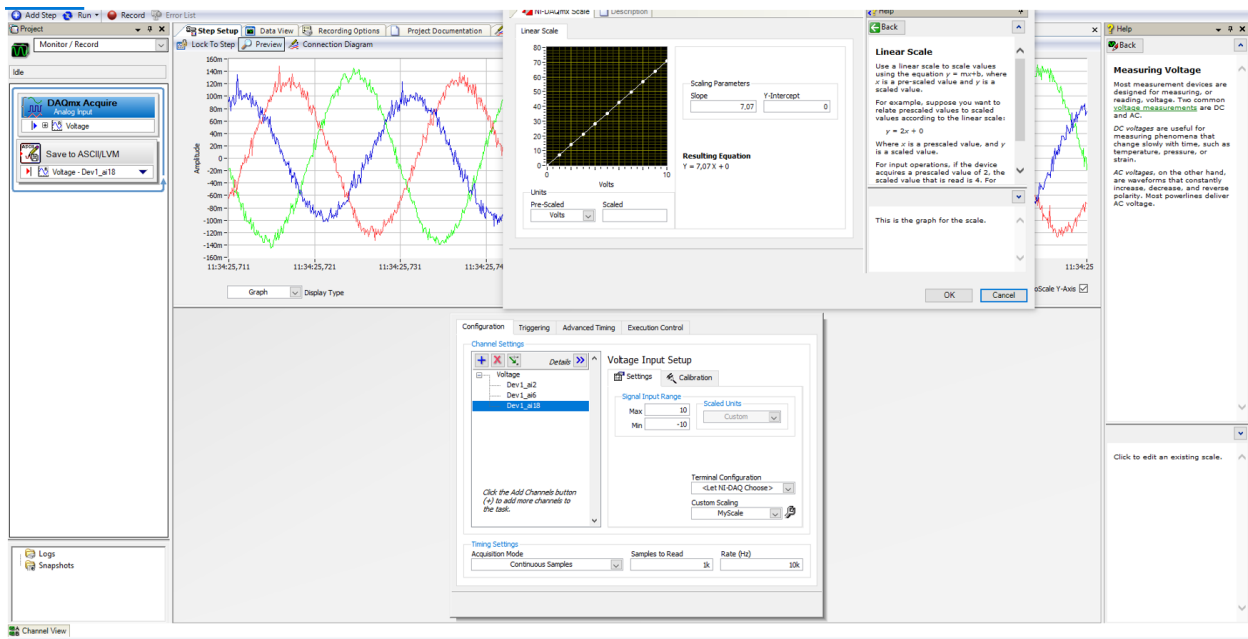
Add Step Run Record Error List

Project

Monitor / Record

Idle

DAQmx Acquire
Analog Input
Voltage

Save to ASCII/LVM
Voltage - Dev1_ai18

Step Setup | Data View | Recording Options | Project Documentation

Lock To Step | Preview | Connection Diagram

160m
140m
120m
100m
80m
60m
40m
20m
0
-20m
-40m
-60m
-80m
-100m
-120m
-140m
-160m

Amplitude

11:34:25,711 11:34:25,721 11:34:25,731 11:34:25,74 11:34:25

Graph Display Type

oScale Y-Axis

NI-DAQmx Scale | Description

Linear Scale

80
70
60
50
40
30
20
10
0
0 5 10
Volts

Scaling Parameters
Slope 7,07
Y-Intercept 0

Resulting Equation
Y = 7,07 X + 0

Units
Pre-Scaled Volts
Scaled

Help
Back

Linear Scale

Use a linear scale to scale values using the equation $y = mx+b$, where $x$ is a pre-scaled value and $y$ is a scaled value.

For example, suppose you want to relate prescaled values to scaled values according to the linear scale:

$y = 2x + 0$

Where $x$ is a prescaled value, and $y$ is a scaled value.

For input operations, if the device acquires a prescaled value of 2, the scaled value that is read is 4. For

This is the graph for the scale.

OK Cancel

Help
Back

Measuring Voltage

Most measurement devices are designed for measuring, or reading, voltage. Two common voltage measurements are DC and AC.

DC voltages are useful for measuring phenomena that change slowly with time, such as temperature, pressure, or strain.

AC voltages, on the other hand, are waveforms that constantly increase, decrease, and reverse polarity. Most powerlines deliver AC voltage.

Click to edit an existing scale.

Configuration | Triggering | Advanced Timing | Execution Control

Channel Settings
Details
Voltage
Dev1_ai2
Dev1_ai6
Dev1_ai18

Click the Add Channels button (+) to add more channels to the task.

Voltage Input Setup
Settings | Calibration

Signal Input Range
Max 10
Min -10
Scaled Units
Custom

Terminal Configuration
<Let NI-DAQ Choose>
Custom Scaling
MyScale

Timing Settings
Acquisition Mode
Continuous Samples
Samples to Read
1k
Rate (Hz)
10k

Logs
Snapshots

Channel View